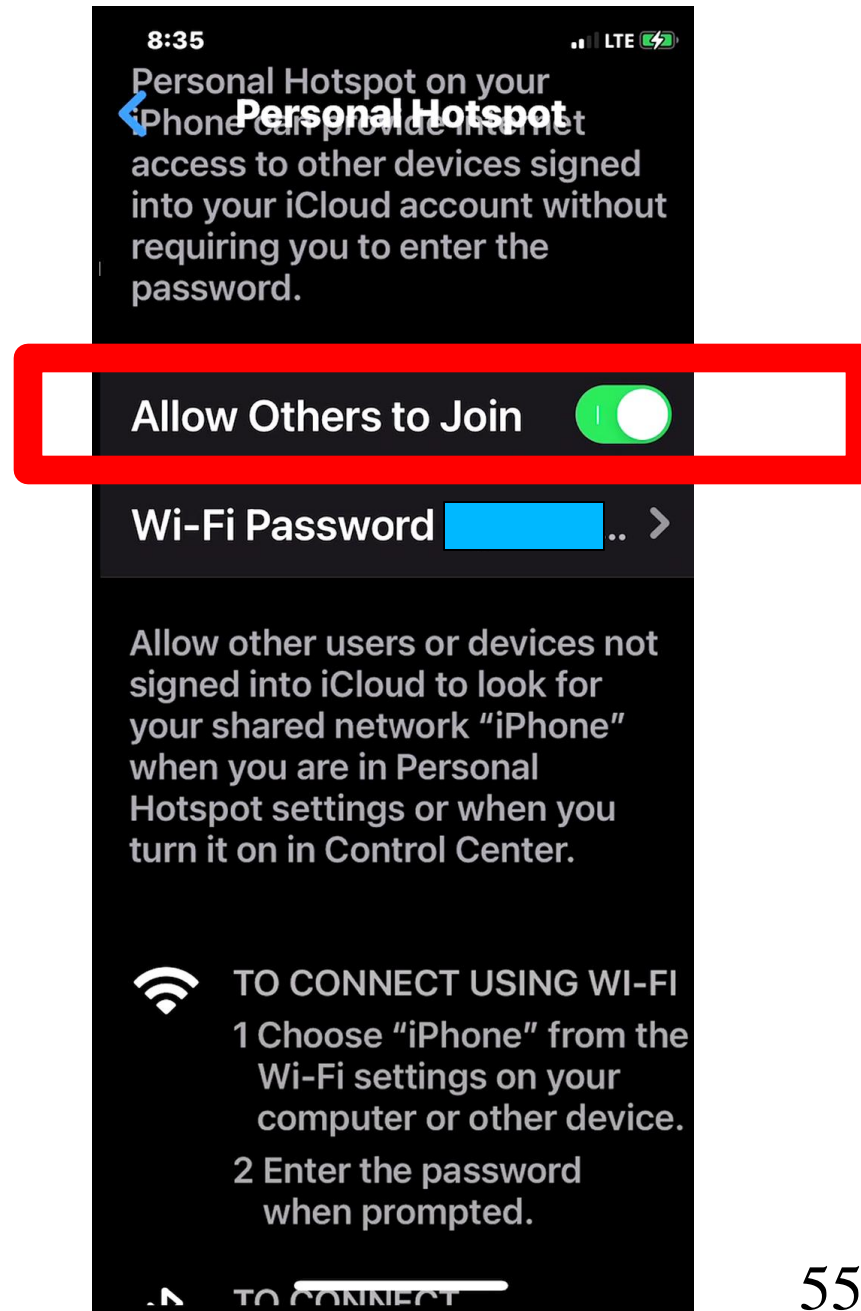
8:35

LTE

Personal Hotspot

Personal Hotspot on your iPhone can provide internet access to other devices signed into your iCloud account without requiring you to enter the password.

Allow Others to Join

Wi-Fi Password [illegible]..

Allow other users or devices not signed into iCloud to look for your shared network "iPhone" when you are in Personal Hotspot settings or when you turn it on in Control Center.

TO CONNECT USING WI-FI
1 Choose "iPhone" from the Wi-Fi settings on your computer or other device.
2 Enter the password when prompted.

TO CONNECT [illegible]

55